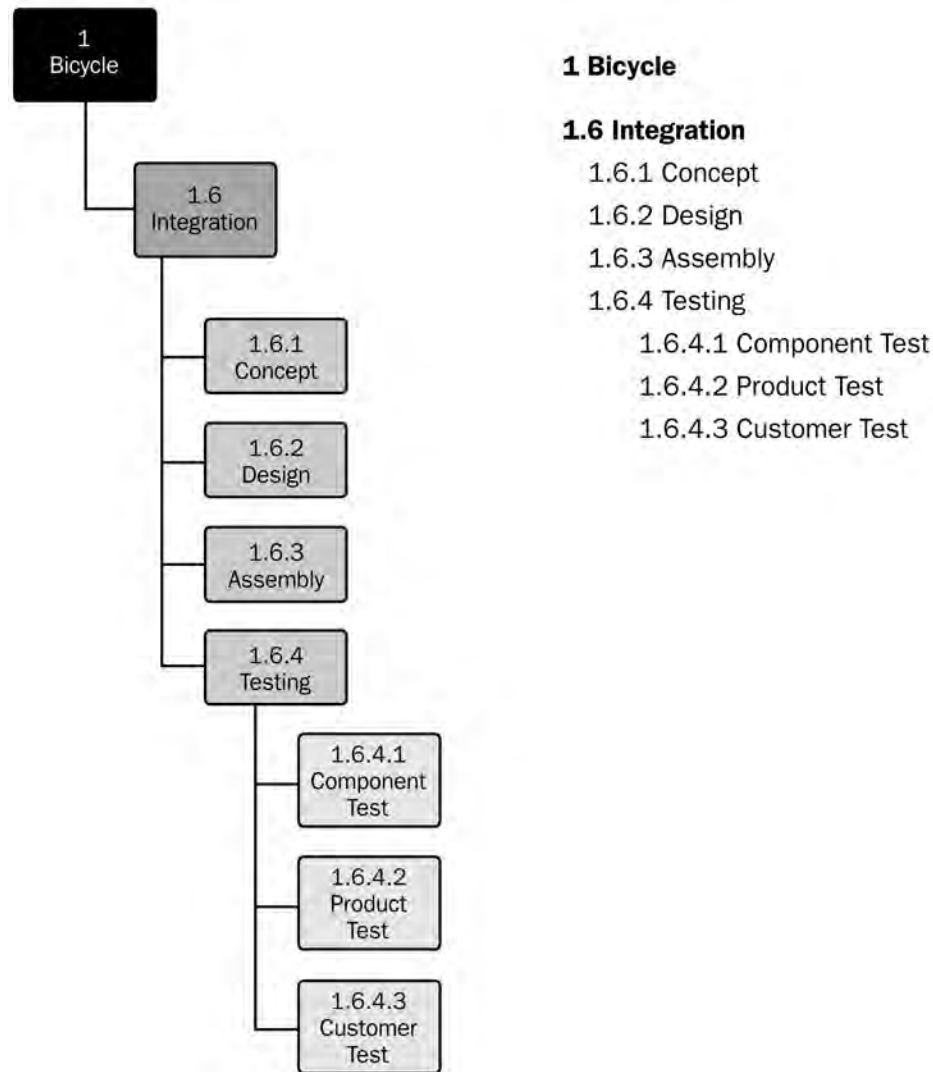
1
Bicycle

1.6
Integration

1.6.1
Concept

1.6.2
Design

1.6.3
Assembly

1.6.4
Testing

1.6.4.1
Component
Test

1.6.4.2
Product
Test

1.6.4.3
Customer
Test

**1 Bicycle**

**1.6 Integration**
1.6.1 Concept
1.6.2 Design
1.6.3 Assembly
1.6.4 Testing
1.6.4.1 Component Test
1.6.4.2 Product Test
1.6.4.3 Customer Test